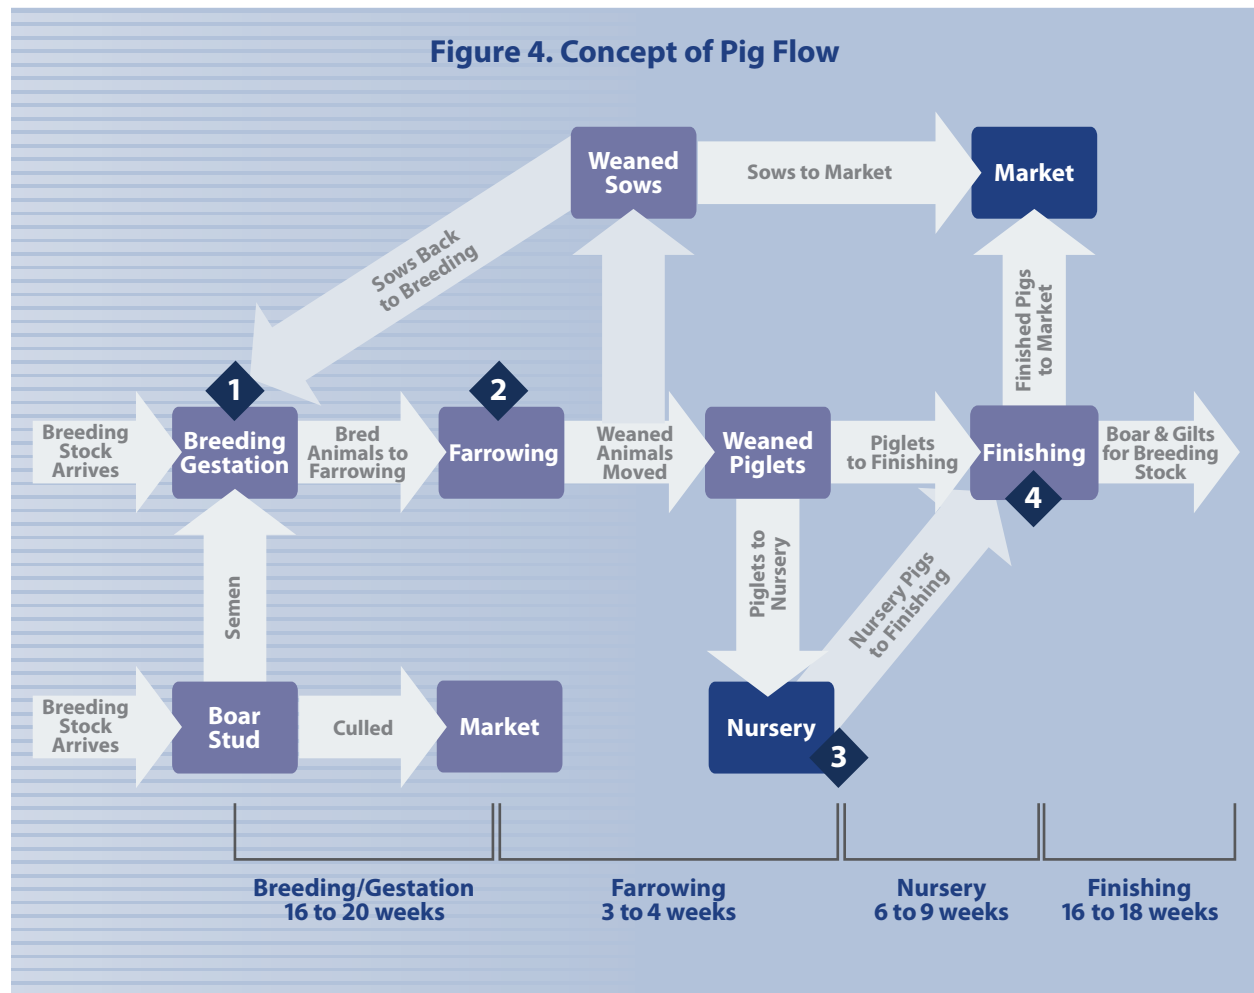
Figure 4. Concept of Pig Flow

Weaned Sows

Sows to Market

Market

Sows Back to Breeding

Finished Pigs to Market

1

2

Breeding Stock Arrives

Breeding Gestation

Bred Animals to Farrowing

Farrowing

Weaned Animals Moved

Weaned Piglets

Piglets to Finishing

Finishing

Boar & Gilts for Breeding Stock

4

Semen

Piglets to Nursery

Nursery Pigs to Finishing

Breeding Stock Arrives

Boar Stud

Culled

Market

Nursery

3

Breeding/Gestation 16 to 20 weeks

Farrowing 3 to 4 weeks

Nursery 6 to 9 weeks

Finishing 16 to 18 weeks